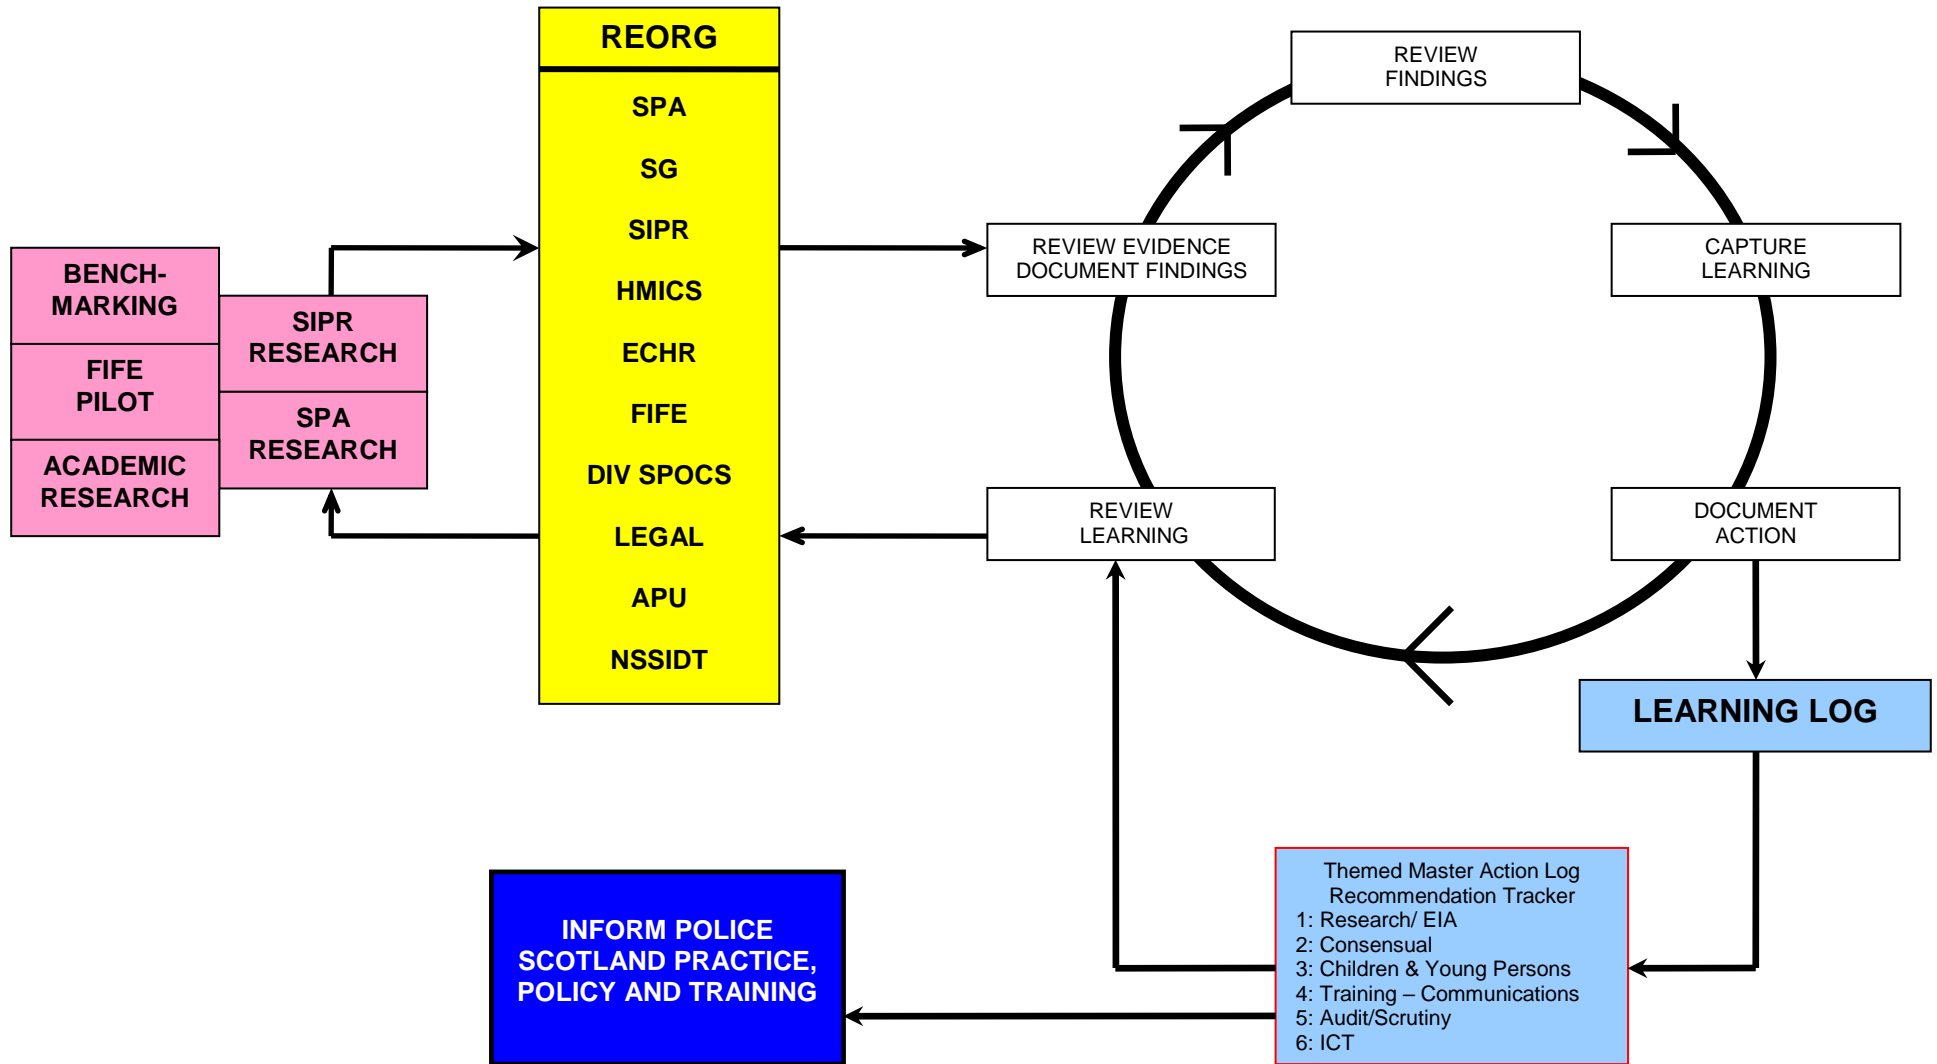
BENCH-MARKING

FIFE PILOT

ACADEMIC RESEARCH

SIPR RESEARCH

SPA RESEARCH

REORG

SPA

SG

SIPR

HMICS

ECHR

FIFE

DIV SPOCS

LEGAL

APU

NSSIDT

REVIEW FINDINGS

REVIEW EVIDENCE DOCUMENT FINDINGS

CAPTURE LEARNING

REVIEW LEARNING

DOCUMENT ACTION

LEARNING LOG

INFORM POLICE SCOTLAND PRACTICE, POLICY AND TRAINING

Themed Master Action Log
Recommendation Tracker
1: Research/ EIA
2: Consensual
3: Children & Young Persons
4: Training – Communications
5: Audit/Scrutiny
6: ICT